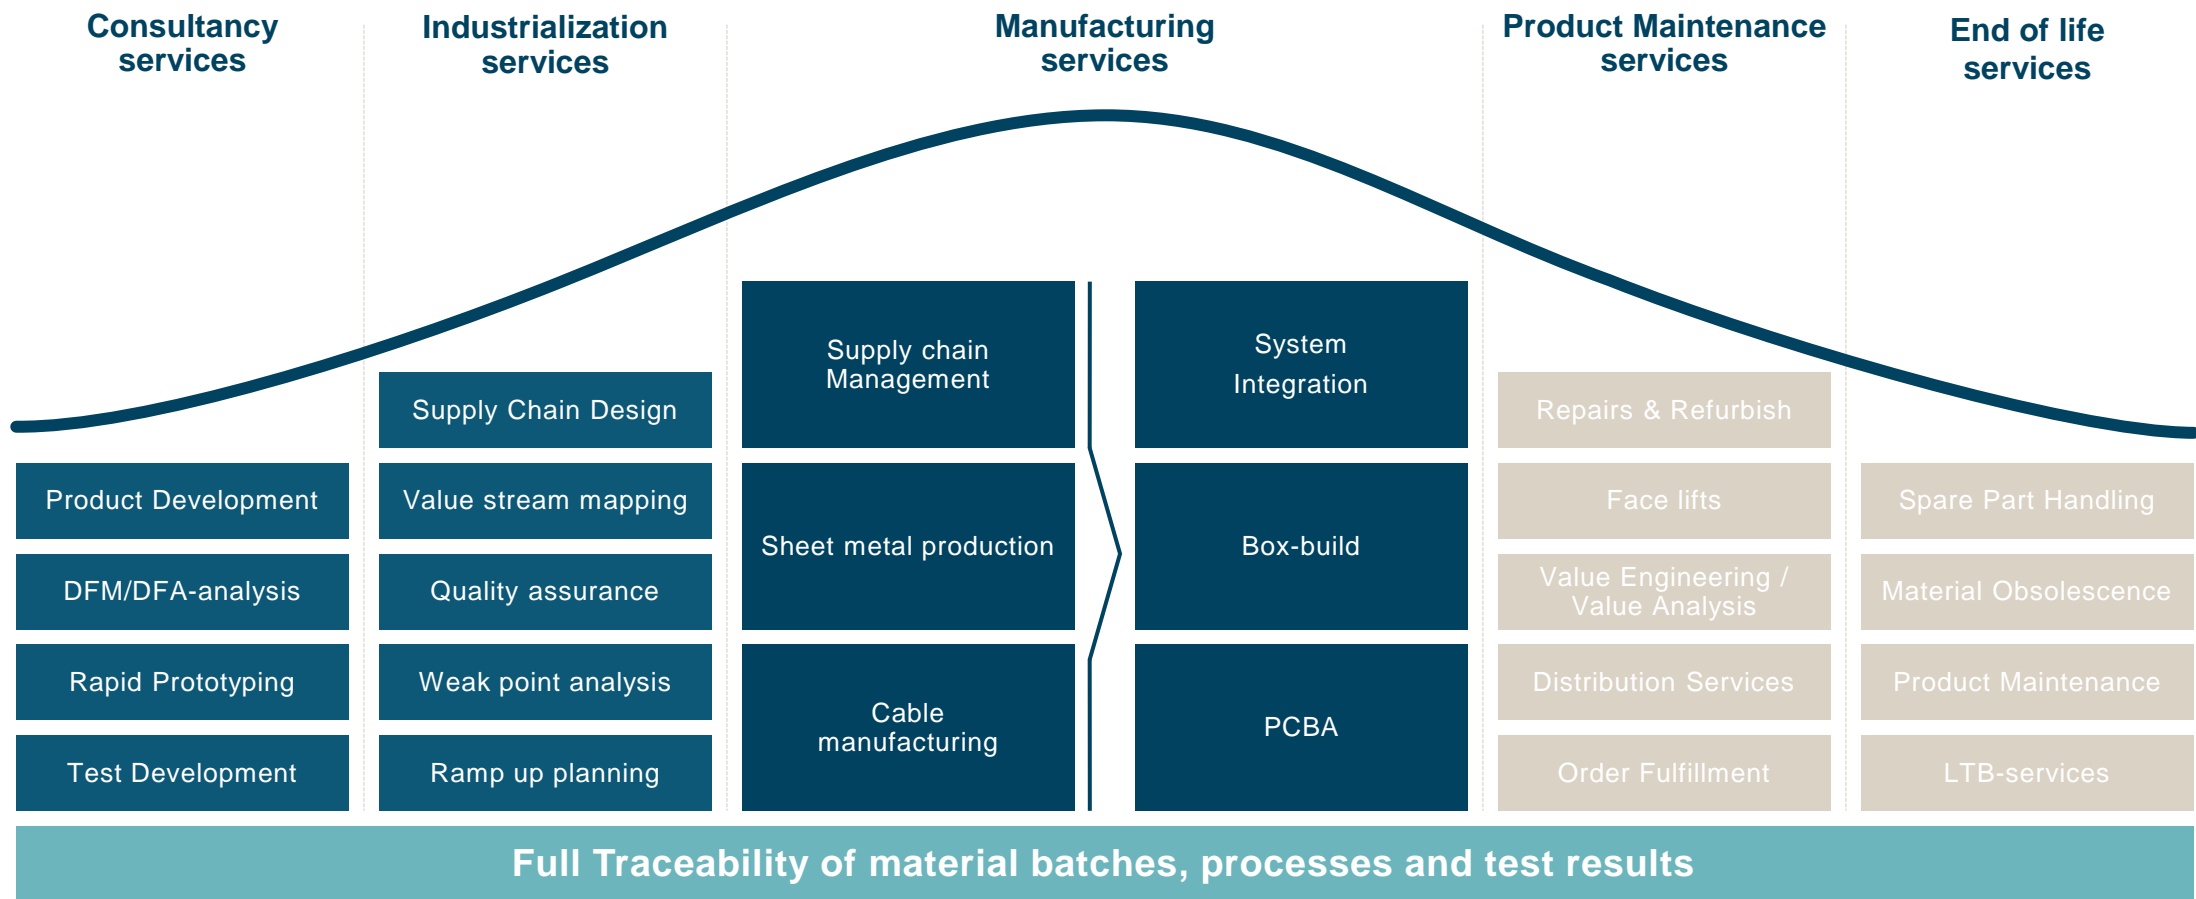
Consultancy services

Industrialization services

Manufacturing services

Product Maintenance services

End of life services

Product Development

DFM/DFA-analysis

Rapid Prototyping

Test Development

Supply Chain Design

Value stream mapping

Quality assurance

Weak point analysis

Ramp up planning

Supply chain Management

Sheet metal production

Cable manufacturing

System Integration

Box-build

PCBA

Repairs & Refurbish

Face lifts

Value Engineering / Value Analysis

Distribution Services

Order Fulfillment

Spare Part Handling

Material Obsolescence

Product Maintenance

LTB-services

Full Traceability of material batches, processes and test results